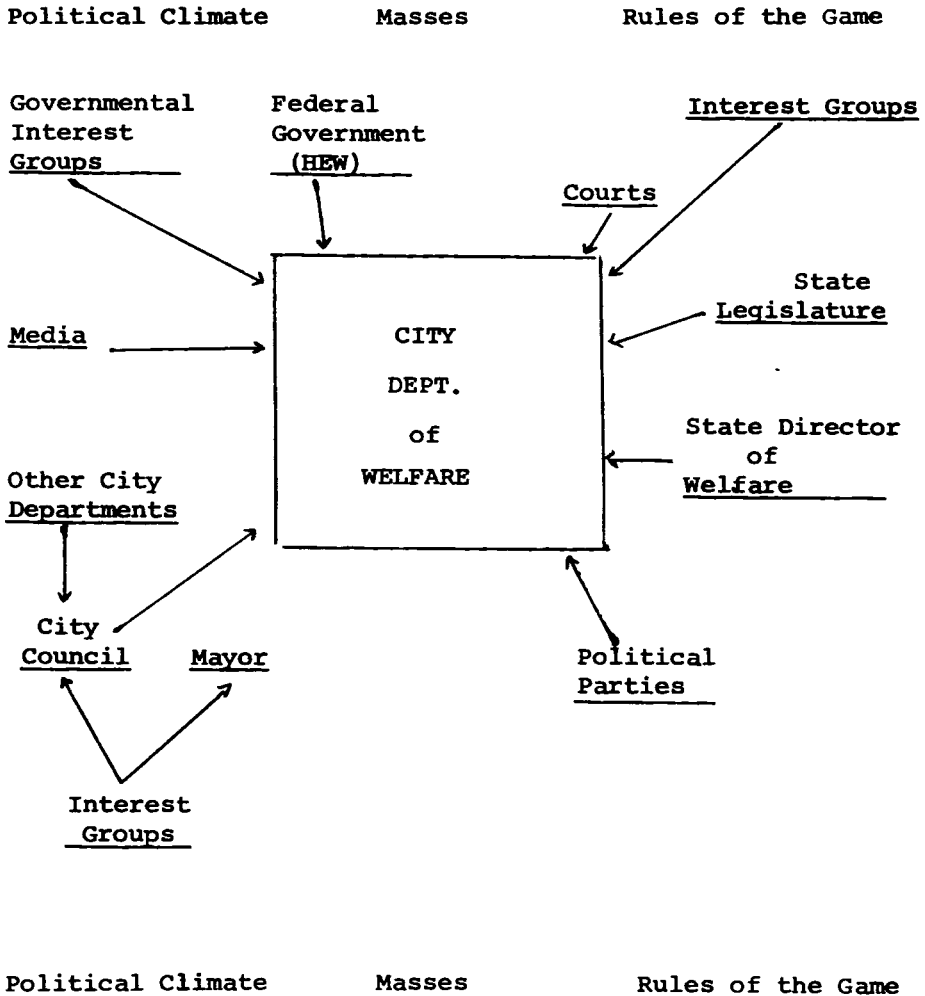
Political Climate Masses Rules of the Game

Governmental Interest Groups

Federal Government (HEW)

Interest Groups

Courts

State Legislature

Media

CITY DEPT. of WELFARE

State Director of Welfare

Other City Departments

City Council

Mayor

Political Parties

Interest Groups

Political Climate Masses Rules of the Game